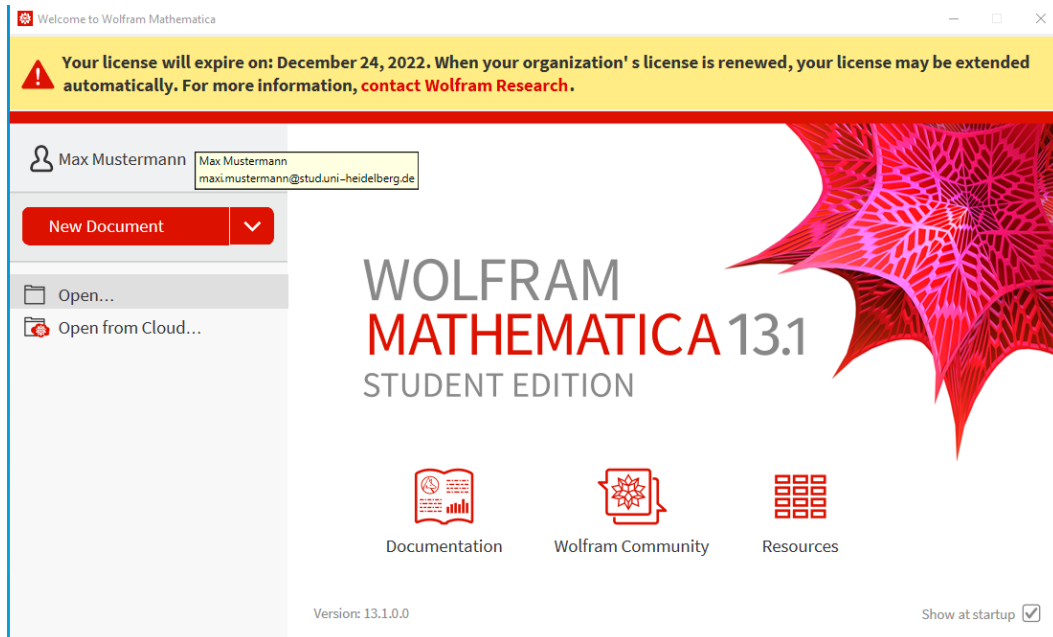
Welcome to Wolfram Mathematica

Your license will expire on: December 24, 2022. When your organization' s license is renewed, your license may be extended automatically. For more information, contact Wolfram Research.

Max Mustermann

Max Mustermann
maxi.mustermann@stud.uni-heidelberg.de

New Document

Open...

Open from Cloud...

WOLFRAM
MATHEMATICA 13.1
STUDENT EDITION

Documentation

Wolfram Community

Resources

Version: 13.1.0.0

Show at startup